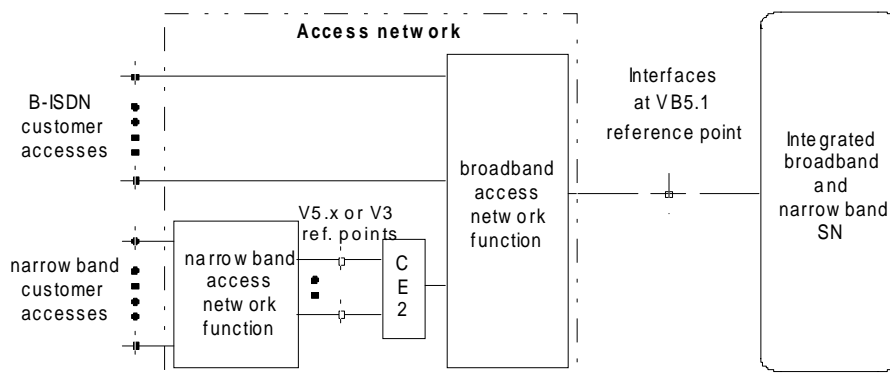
Access network

B-ISDN customer accesses

narrow band customer accesses

narrow band access network function

V5.x or V3 ref. points

CE2

broadband access network function

Interfaces at VB5.1 reference point

Integrated broadband and narrow band SN